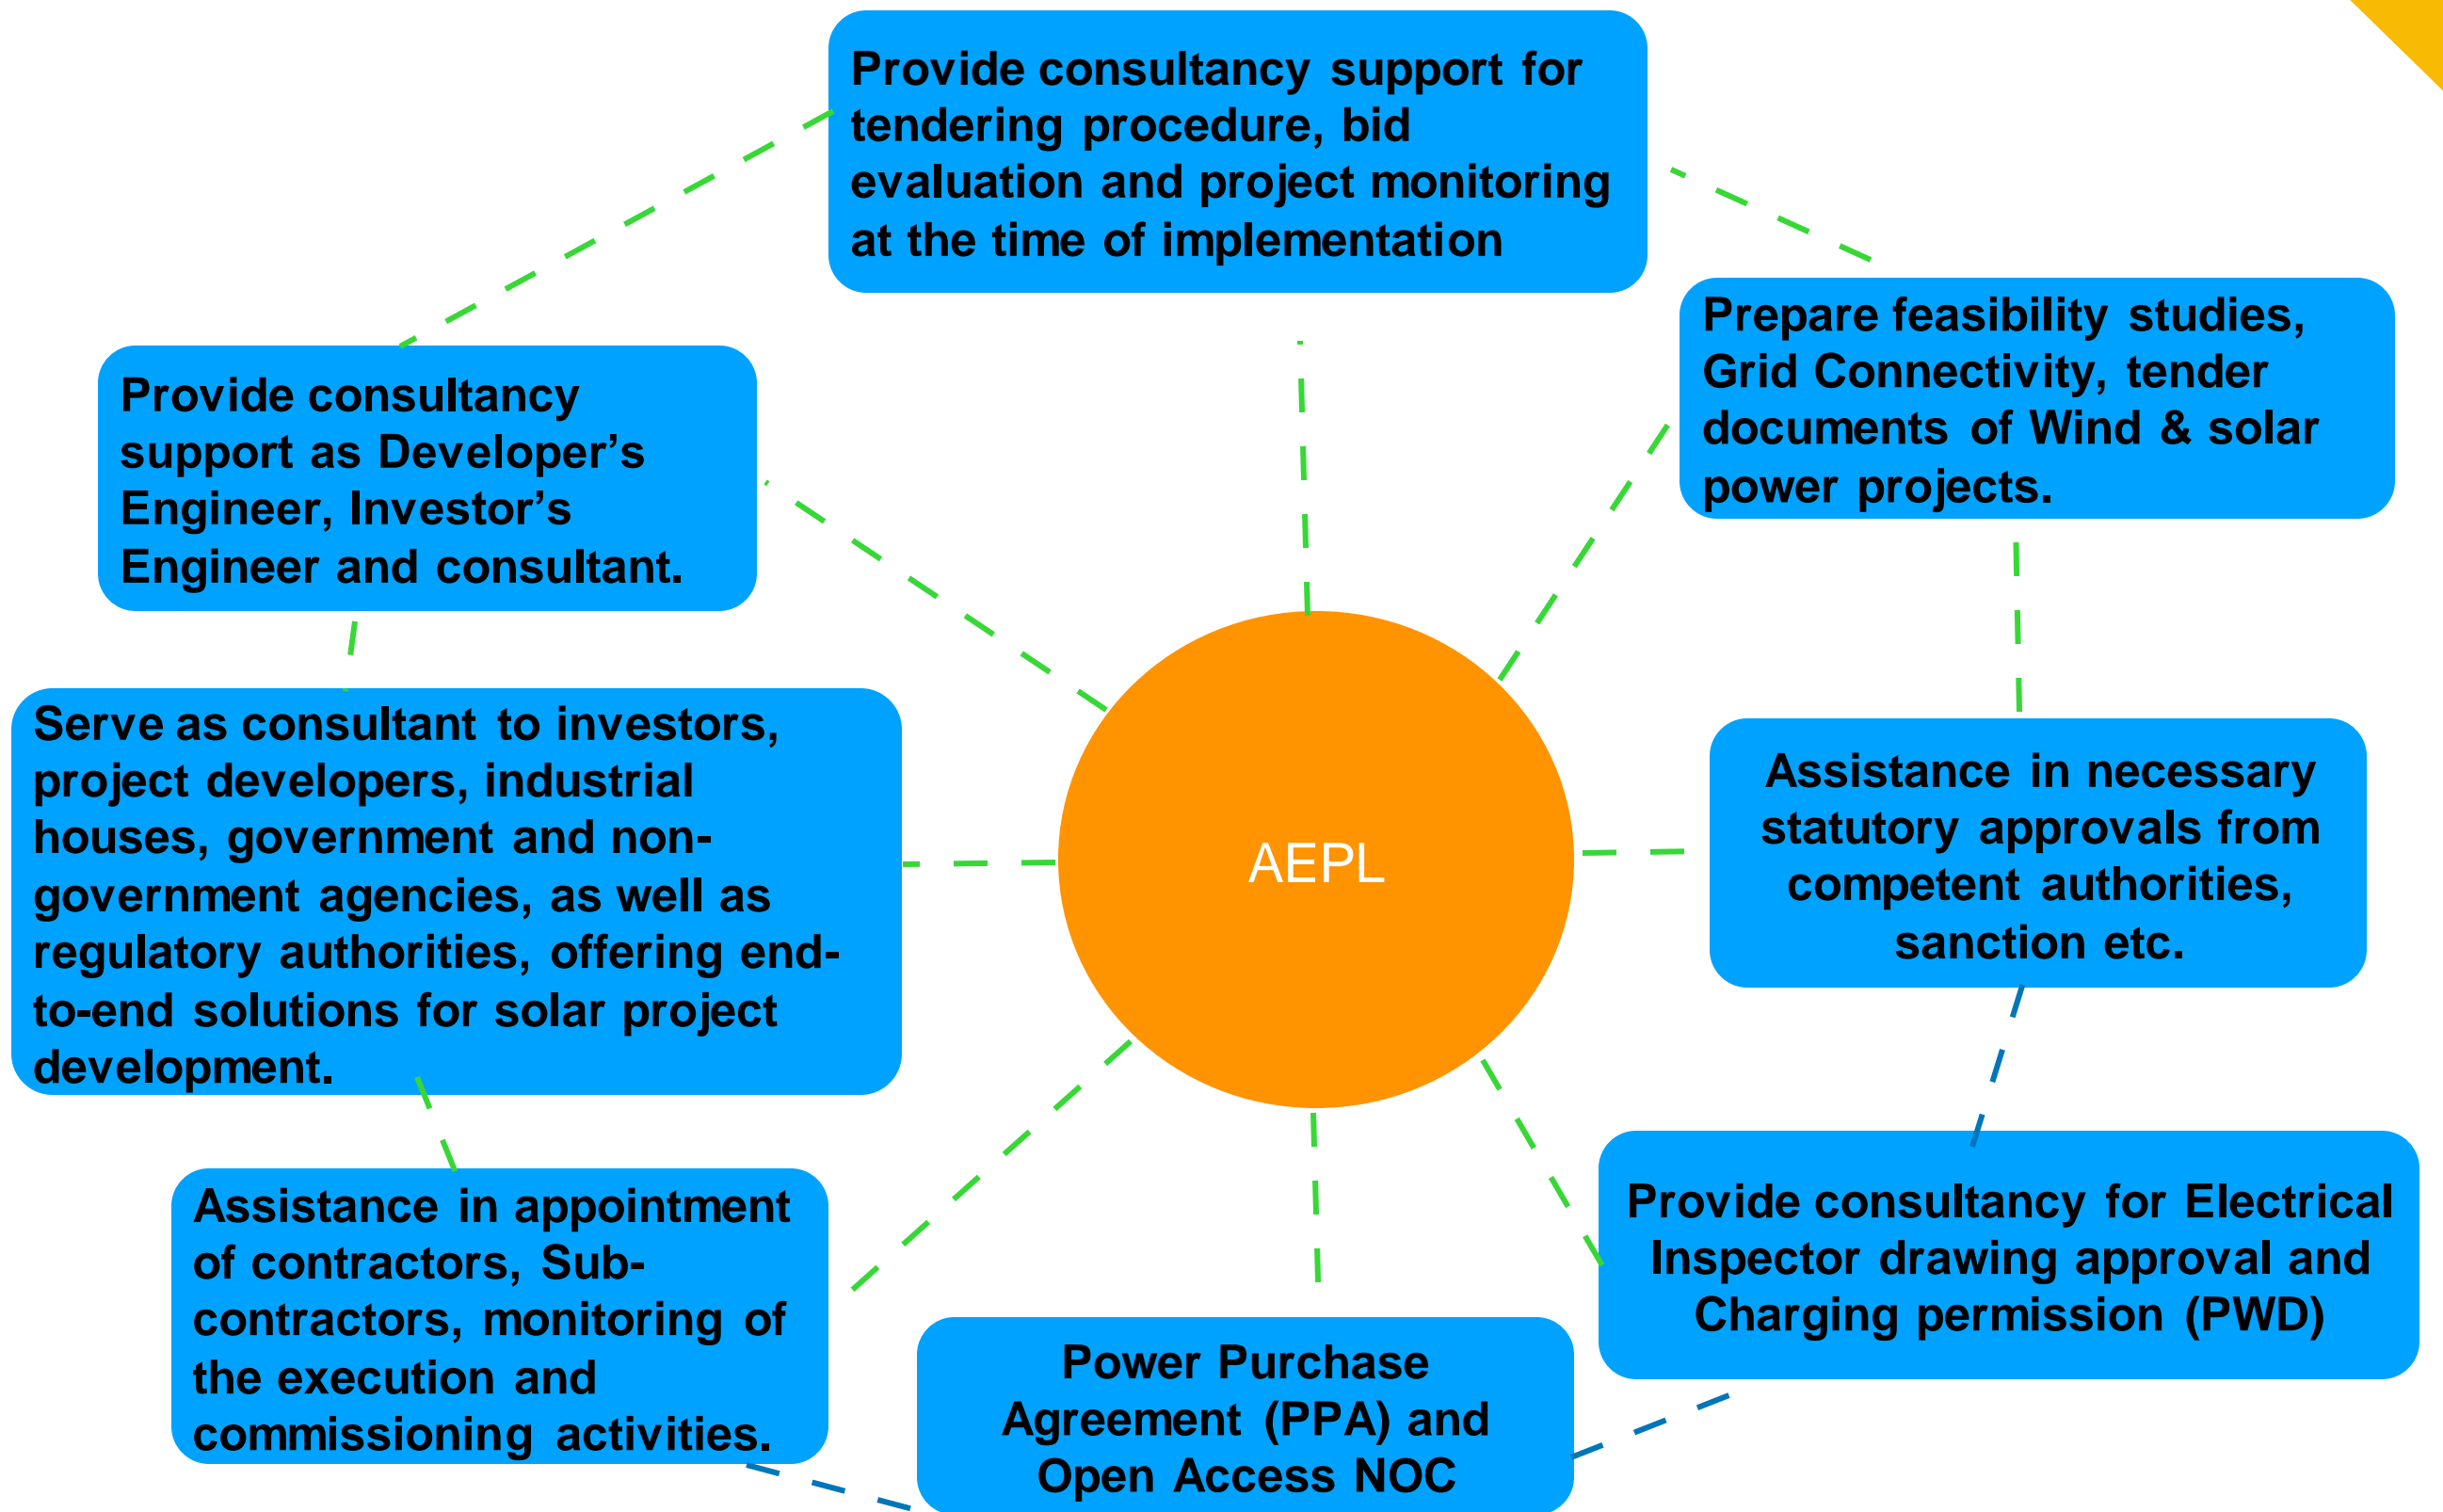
Provide consultancy support for tendering procedure, bid evaluation and project monitoring at the time of implementation

Prepare feasibility studies, Grid Connectivity, tender documents of Wind & solar power projects.

Provide consultancy support as Developer's Engineer, Investor's Engineer and consultant.

Serve as consultant to investors, project developers, industrial houses, government and non-government agencies, as well as regulatory authorities, offering end-to-end solutions for solar project development.

AEPL

Assistance in necessary statutory approvals from competent authorities, sanction etc.

Provide consultancy for Electrical Inspector drawing approval and Charging permission (PWD)

Assistance in appointment of contractors, Sub-contractors, monitoring of the execution and commissioning activities.

Power Purchase Agreement (PPA) and Open Access NOC